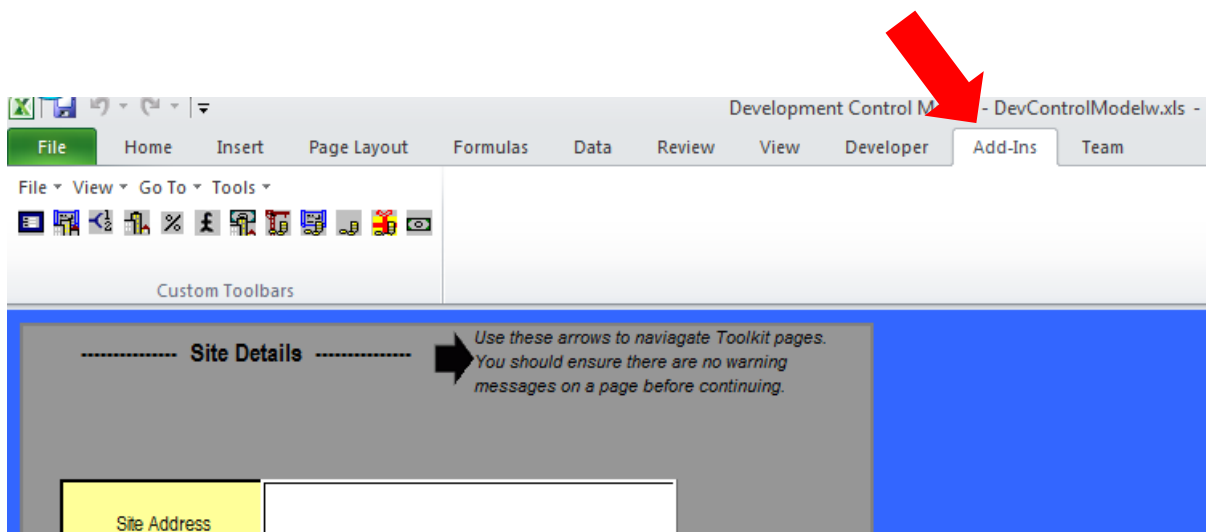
Development Control M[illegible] - DevControlModelw.xls -

File Home Insert Page Layout Formulas Data Review View Developer Add-Ins Team

File ▾ View ▾ Go To ▾ Tools ▾

Custom Toolbars

--------------- Site Details ---------------

Use these arrows to naviagate Toolkit pages. You should ensure there are no warning messages on a page before continuing.

Site Address